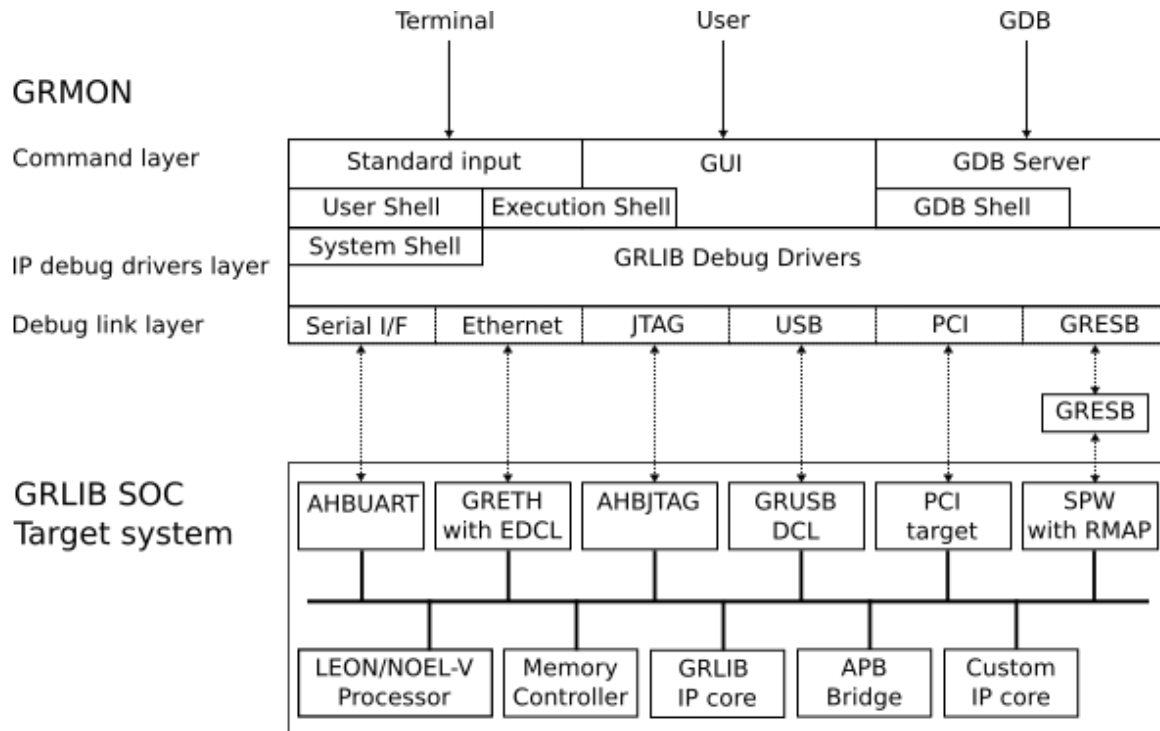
Terminal
User
GDB

GRMON

Command layer
Standard input
GUI
GDB Server
User Shell
Execution Shell
GDB Shell
System Shell
IP debug drivers layer
GRLIB Debug Drivers
Debug link layer
Serial I/F
Ethernet
JTAG
USB
PCI
GRESB

GRESB

GRLIB SOC
Target system

AHBUART
GRETH with EDCL
AHBJTAG
GRUSB DCL
PCI target
SPW with RMAP

LEON/NOEL-V Processor
Memory Controller
GRLIB IP core
APB Bridge
Custom IP core